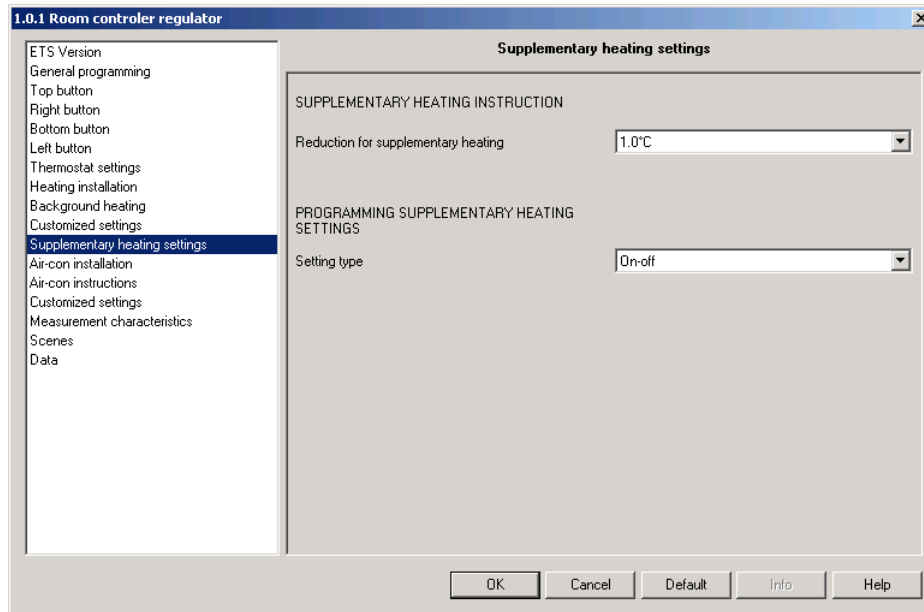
1.0.1 Room controler regulator

ETS Version
General programming
Top button
Right button
Bottom button
Left button
Thermostat settings
Heating installation
Background heating
Customized settings
Supplementary heating settings
Air-con installation
Air-con instructions
Customized settings
Measurement characteristics
Scenes
Data

Supplementary heating settings

SUPPLEMENTARY HEATING INSTRUCTION

Reduction for supplementary heating 1.0°C

PROGRAMMING SUPPLEMENTARY HEATING SETTINGS

Setting type On-off

OK Cancel Default Info Help